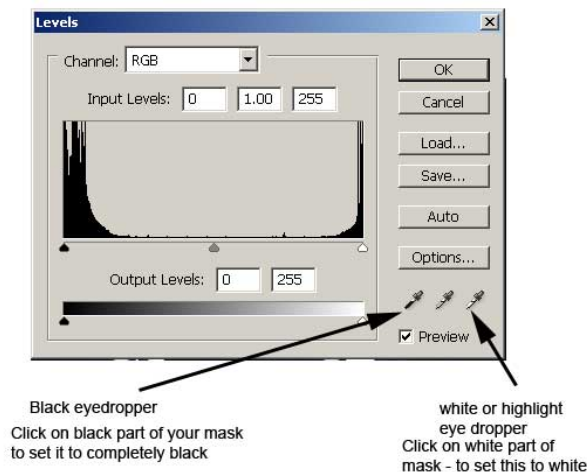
Levels

Channel: RGB

Input Levels: 0 1.00 255

Output Levels: 0 255

OK

Cancel

Load...

Save...

Auto

Options...

Preview

Black eyedropper

Click on black part of your mask to set it to completely black

white or highlight eye dropper

Click on white part of mask - to set this to white